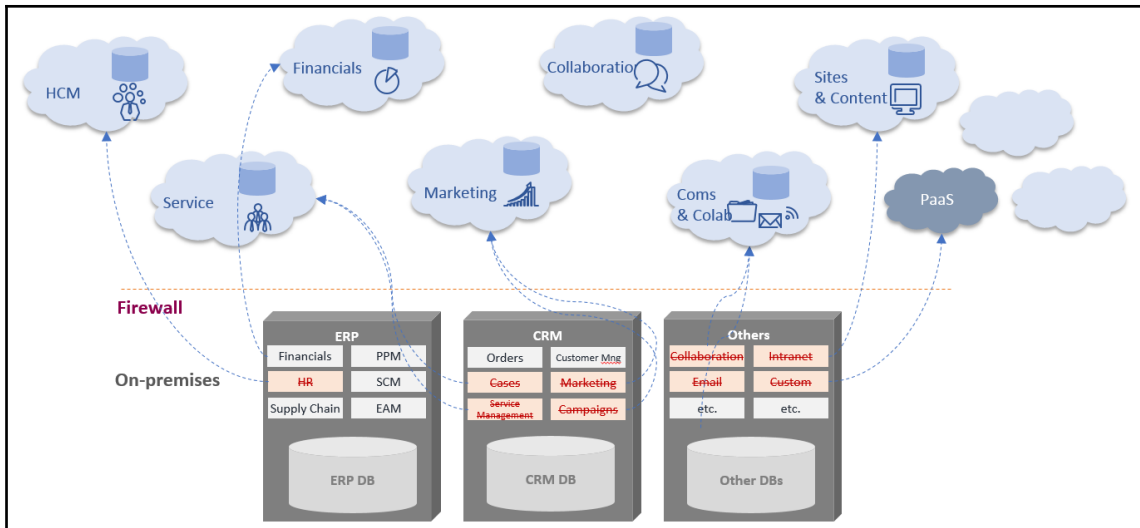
HCM

Financials

Collaboratio

Sites & Content

Service

Marketing

Coms & Colab

PaaS

Firewall

On-premises

ERP

| Financials | PPM |
|---|---|
| HR | SCM |
| Supply Chain | EAM |

ERP DB

CRM

| Orders | Customer Mng |
|---|---|
| Cases | Marketing |
| Service Management | Campaigns |

CRM DB

Others

| Collaboration | Intranet |
|---|---|
| Email | Custom |
| etc. | etc. |

Other DBs